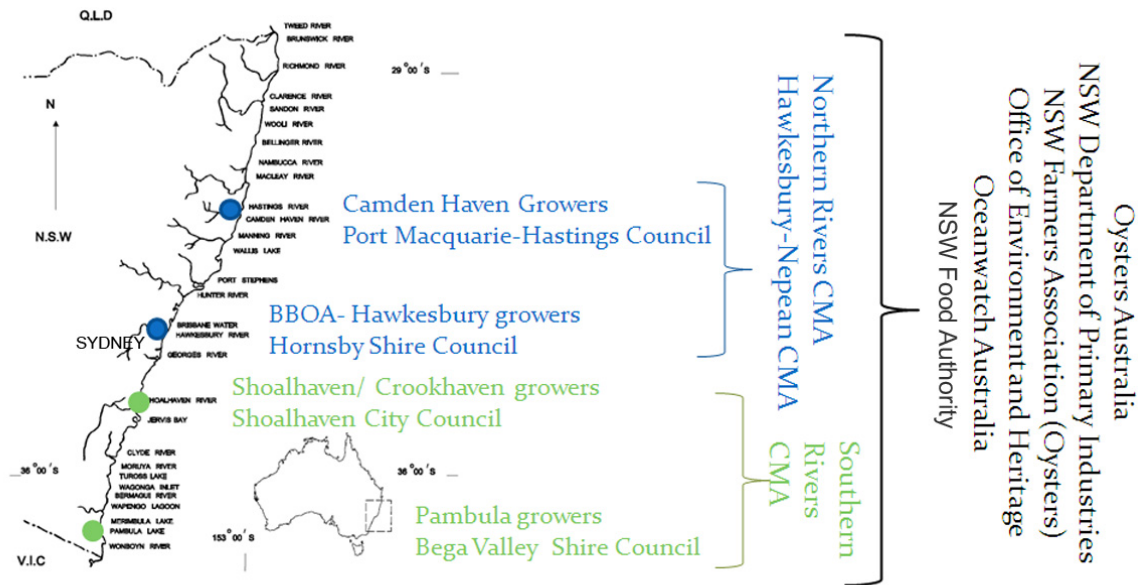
Q.L.D

TWEED RIVER
BRUNSWICK RIVER
RICHMOND RIVER
29°00'S
CLARENCE RIVER
SANDON RIVER
WOOLI RIVER
BELLINGER RIVER
NAMBUCCA RIVER
MACLEAY RIVER
HASTINGS RIVER
CAMDEN HAVEN RIVER
MANNING RIVER
WALLIS LAKE
PORT STEPHENS
HUNTER RIVER
BRISBANE WATER
HAWKESBURY RIVER
GEORGES RIVER
SHOALHAVEN RIVER
JERVIS BAY
CLYDE RIVER
MORUYA RIVER
TUROSS LAKE
WAGONGA INLET
BERMAGUI RIVER
WAPENGO LAGOON
MERIMBULA LAKE
PAMBULA LAKE
WONBOYN RIVER

N

N.S.W

SYDNEY

36°00'S

V.I.C

36°00'S

153°00'S

Camden Haven Growers
Port Macquarie-Hastings Council

BBOA- Hawkesbury growers
Hornsby Shire Council

Shoalhaven/ Crookhaven growers
Shoalhaven City Council

Pambula growers
Bega Valley Shire Council

Northern Rivers CMA
Hawkesbury-Nepean CMA

Southern Rivers CMA

Oysters Australia
NSW Department of Primary Industries
NSW Farmers Association (Oysters)
Office of Environment and Heritage
Oceanwatch Australia
NSW Food Authority